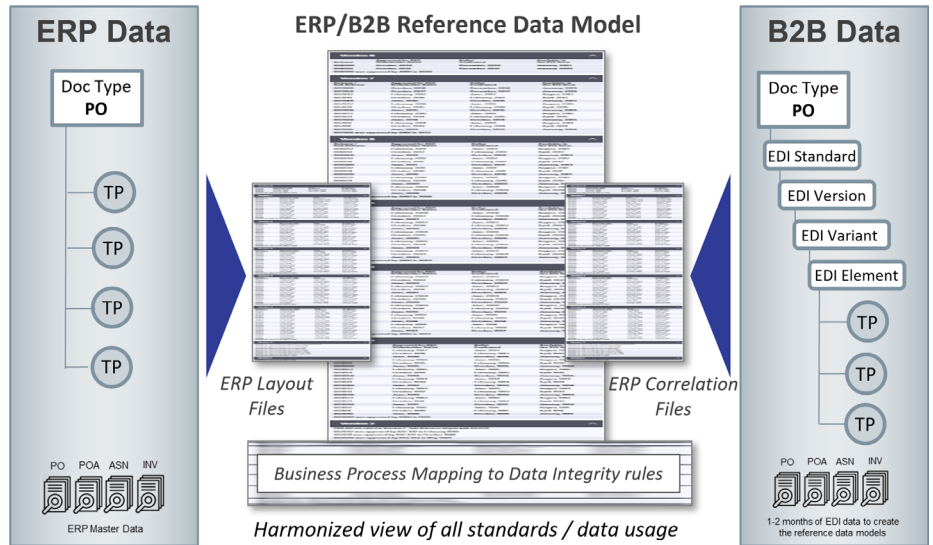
ERP Data

Doc Type
PO

TP

TP

TP

TP

PO POA ASN INV

ERP Master Data

ERP/B2B Reference Data Model

ERP Layout Files

ERP Correlation Files

Business Process Mapping to Data Integrity rules

Harmonized view of all standards / data usage

B2B Data

Doc Type
PO

EDI Standard

EDI Version

EDI Variant

EDI Element

TP

TP

TP

PO POA ASN INV

1-2 months of EDI data to create the reference data models